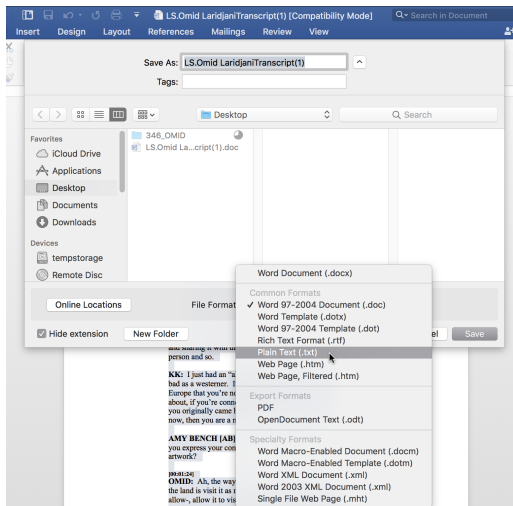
LS.Omid LaridjaniTranscript(1) [Compatibility Mode]
Search in Document
Insert Design Layout References Mailings Review View

Save As: LS.Omid LaridjaniTranscript(1)
Tags:

Desktop
Search

Favorites
iCloud Drive
Applications
Desktop
Documents
Downloads
Devices
tempstorage
Remote Disc

346_OMID
LS.Omid La...cript(1).doc

Online Locations
File Format
Hide extension
New Folder
Cancel
Save

Word Document (.docx)
Common Formats
✓ Word 97-2004 Document (.doc)
Word Template (.dotx)
Word 97-2004 Template (.dot)
Rich Text Format (.rtf)
Plain Text (.txt)
Web Page (.htm)
Web Page, Filtered (.htm)
Export Formats
PDF
OpenDocument Text (.odt)
Specialty Formats
Word Macro-Enabled Document (.docm)
Word Macro-Enabled Template (.dotm)
Word XML Document (.xml)
Word 2003 XML Document (.xml)
Single File Web Page (.mht)

and sharing it with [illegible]
person and so.

KK: I just had an "a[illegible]
bad as a westerner. I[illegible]
Europe that you're no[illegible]
about, if you're cons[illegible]
you originally came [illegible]
now, then you are a n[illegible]

AMY BENCH [AB]
you express your con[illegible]
artwork?

[00:01:24]
OMID: Ah, the way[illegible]
the land is visit it as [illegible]
allow-, allow it to vis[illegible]